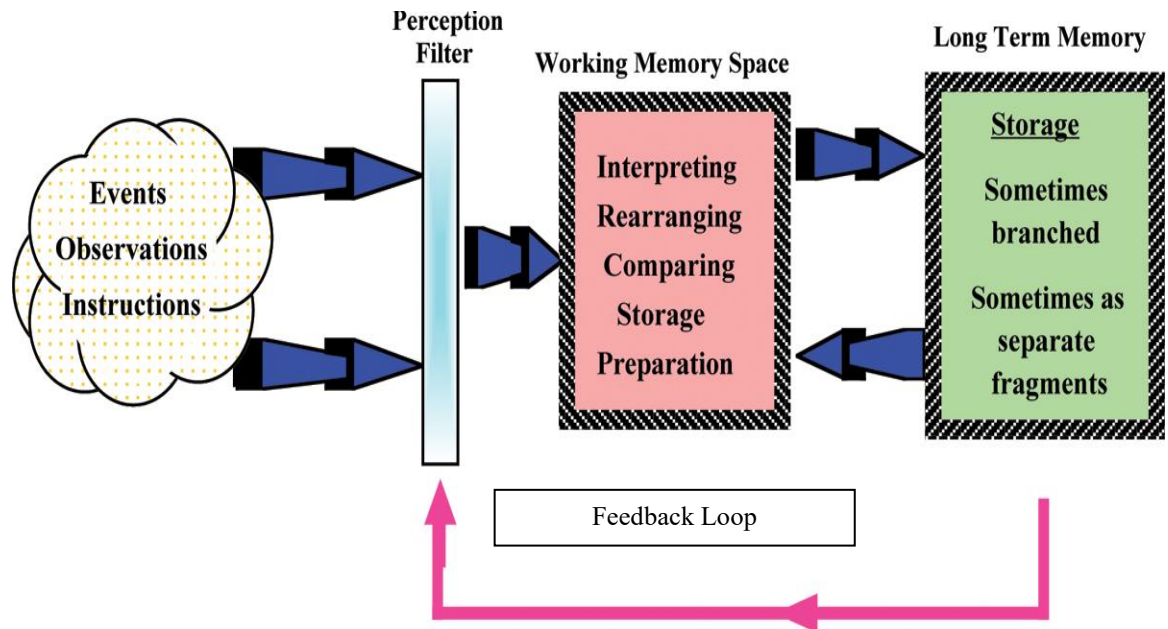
Perception Filter

Working Memory Space

Long Term Memory

Events
Observations
Instructions

Interpreting
Rearranging
Comparing
Storage
Preparation

Storage

Sometimes branched

Sometimes as separate fragments

Feedback Loop